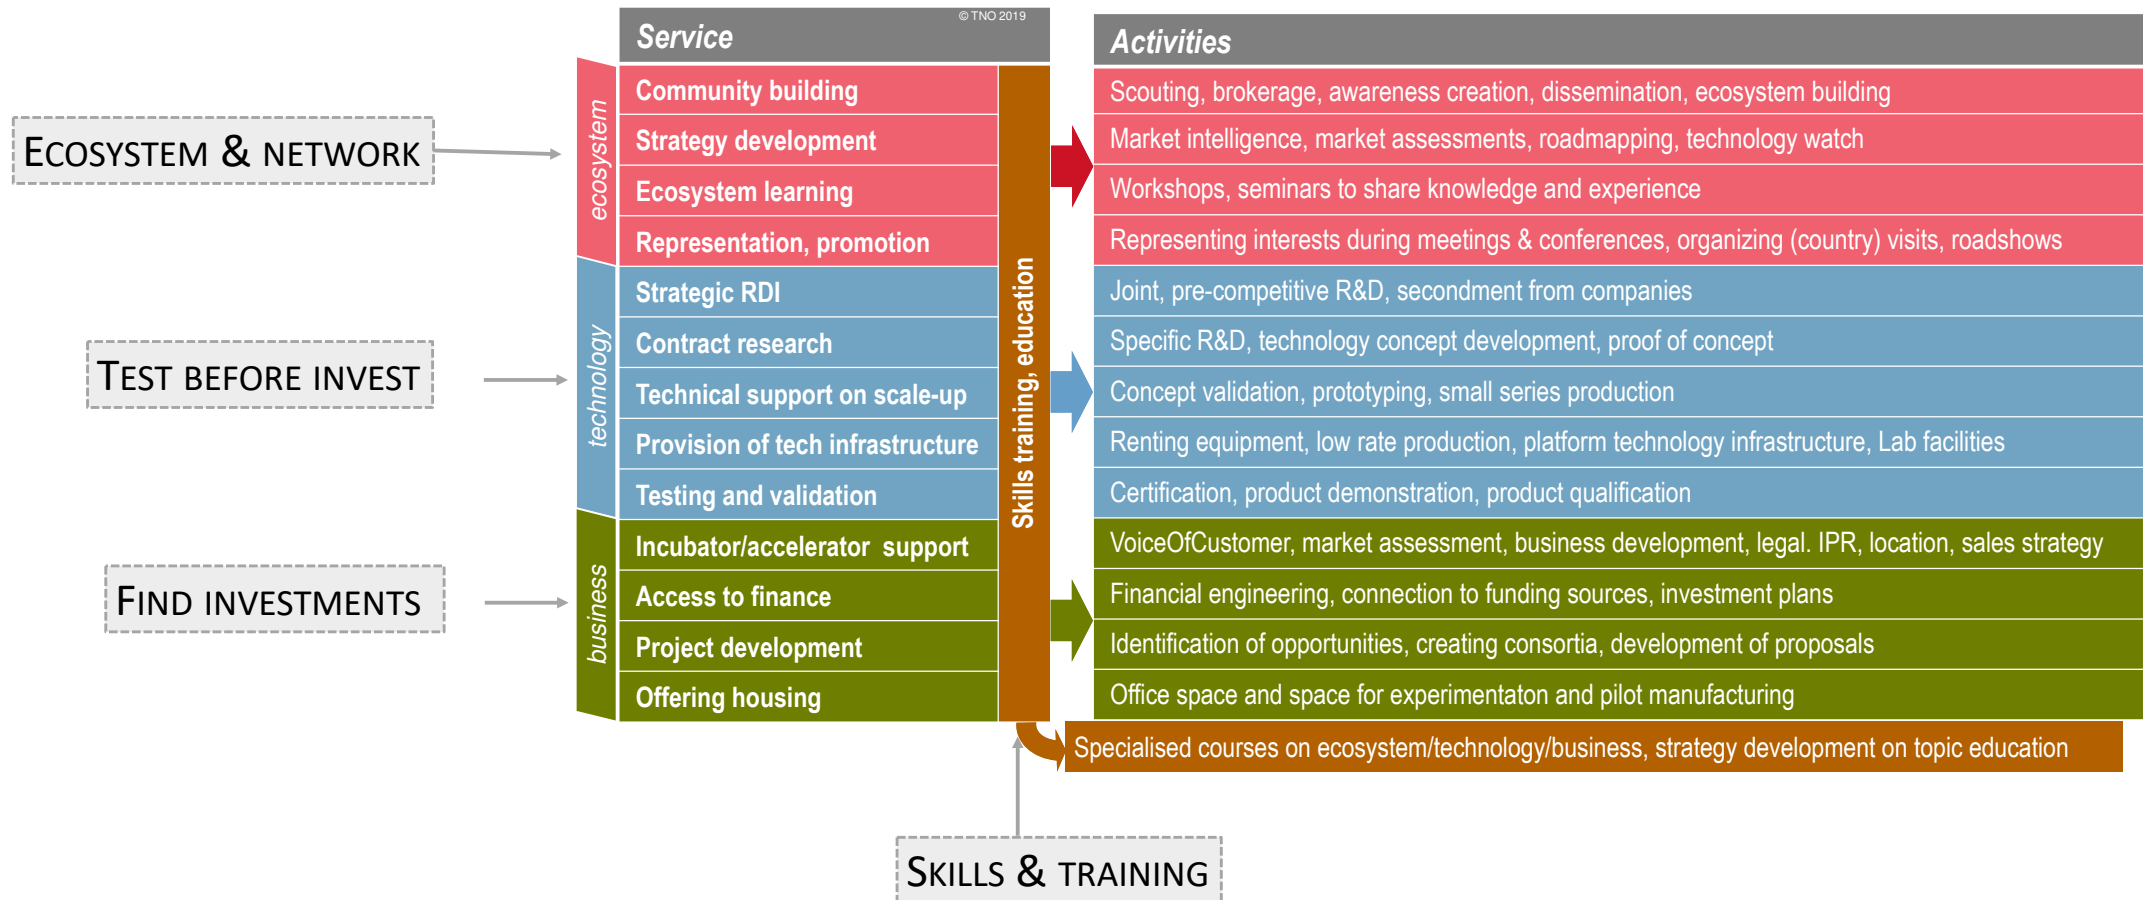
© TNO 2019

Service

Activities

ECOSYSTEM & NETWORK

ecosystem

Community building | Scouting, brokerage, awareness creation, dissemination, ecosystem building

Strategy development | Market intelligence, market assessments, roadmapping, technology watch

Ecosystem learning | Workshops, seminars to share knowledge and experience

Representation, promotion | Representing interests during meetings & conferences, organizing (country) visits, roadshows

TEST BEFORE INVEST

technology

Strategic RDI | Joint, pre-competitive R&D, secondment from companies

Contract research | Specific R&D, technology concept development, proof of concept

Technical support on scale-up | Concept validation, prototyping, small series production

Provision of tech infrastructure | Renting equipment, low rate production, platform technology infrastructure, Lab facilities

Testing and validation | Certification, product demonstration, product qualification

FIND INVESTMENTS

business

Incubator/accelerator support | VoiceOfCustomer, market assessment, business development, legal. IPR, location, sales strategy

Access to finance | Financial engineering, connection to funding sources, investment plans

Project development | Identification of opportunities, creating consortia, development of proposals

Offering housing | Office space and space for experimentaton and pilot manufacturing

Skills training, education

Specialised courses on ecosystem/technology/business, strategy development on topic education

SKILLS & TRAINING